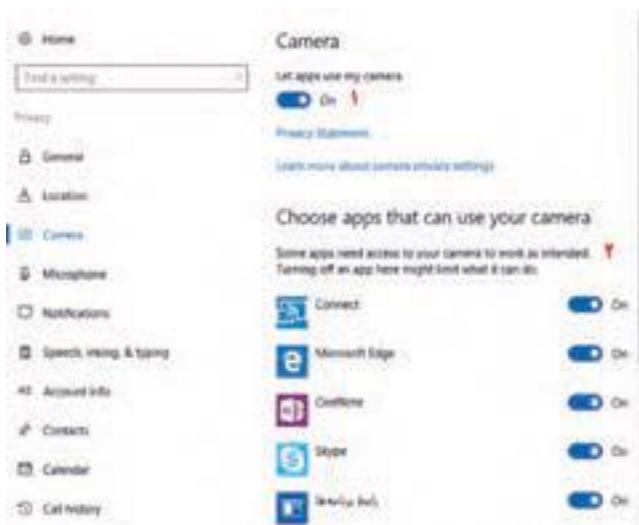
Home

Find a setting

Privacy

General

Location

Camera

Microphone

Notifications

Speech, inking, & typing

Account info

Contacts

Calendar

Call history

Camera

Let apps use my camera

On

Privacy Statement

Learn more about camera privacy settings

Choose apps that can use your camera

Some apps need access to your camera to work as intended. Turning off an app here might limit what it can do.

Connect On

Microsoft Edge On

OneNote On

Skype On

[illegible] On